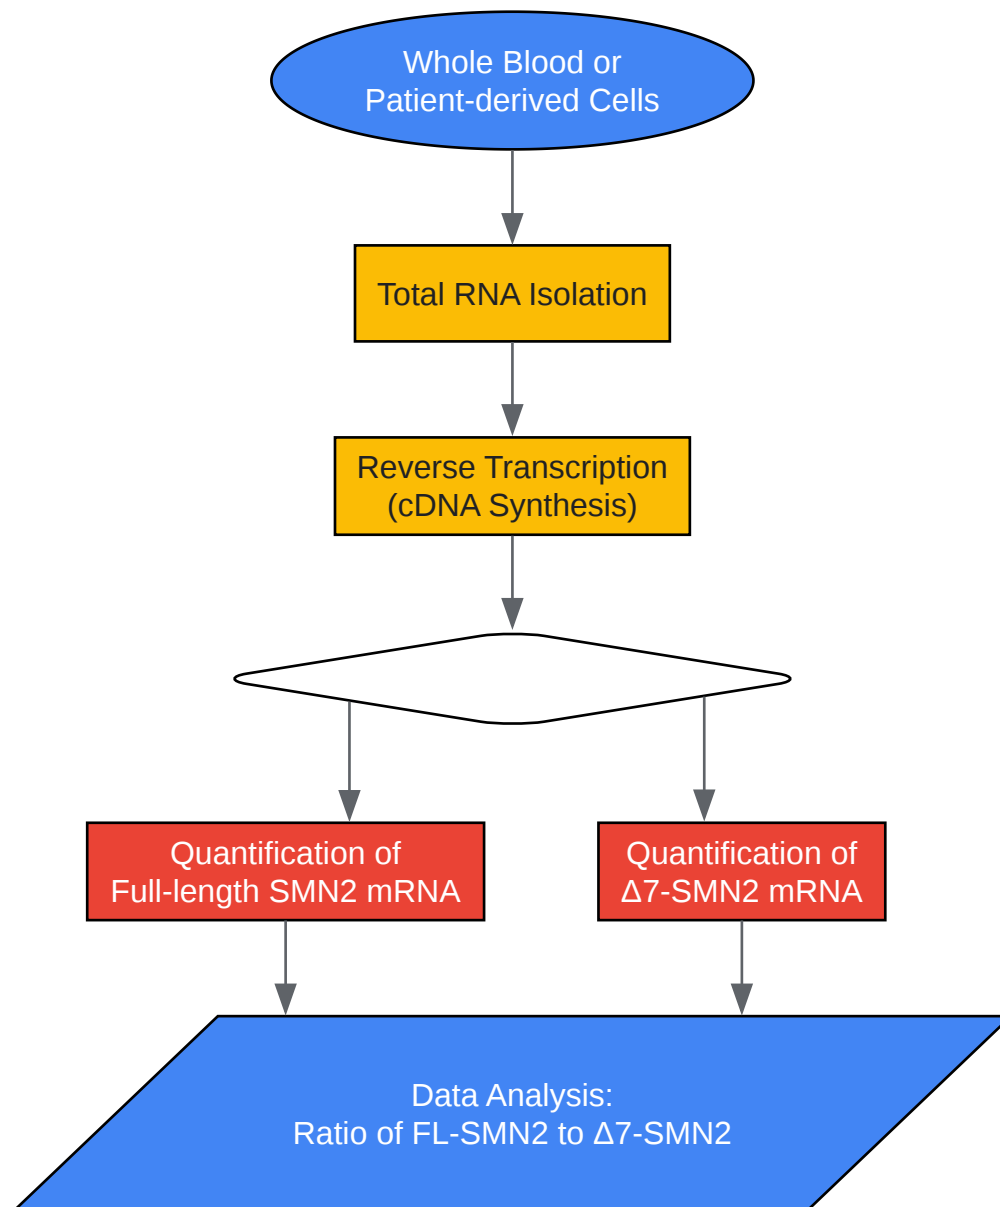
Whole Blood or
Patient-derived Cells

Total RNA Isolation

Reverse Transcription
(cDNA Synthesis)

Quantification of
Full-length SMN2 mRNA

Quantification of
Δ7-SMN2 mRNA

Data Analysis:
Ratio of FL-SMN2 to Δ7-SMN2